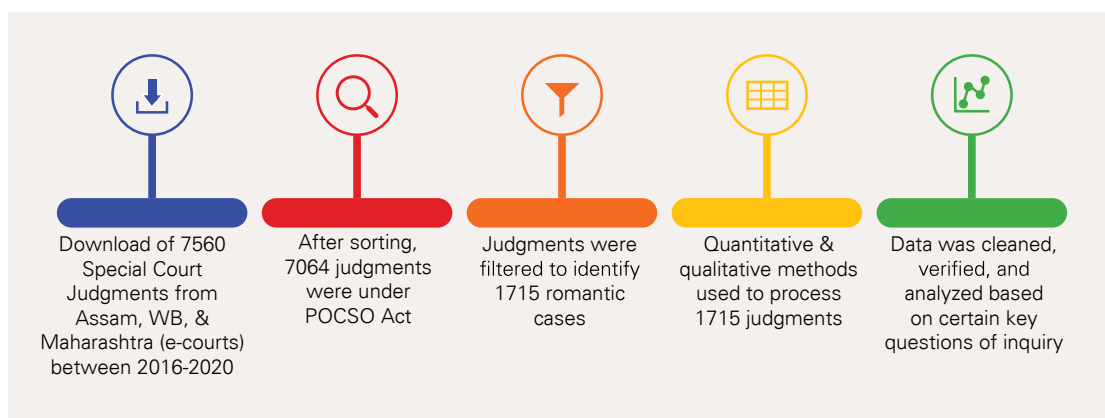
Download of 7560 Special Court Judgments from Assam, WB, & Maharashtra (e-courts) between 2016-2020

After sorting, 7064 judgments were under POCSO Act

Judgments were filtered to identify 1715 romantic cases

Quantitative & qualitative methods used to process 1715 judgments

Data was cleaned, verified, and analyzed based on certain key questions of inquiry